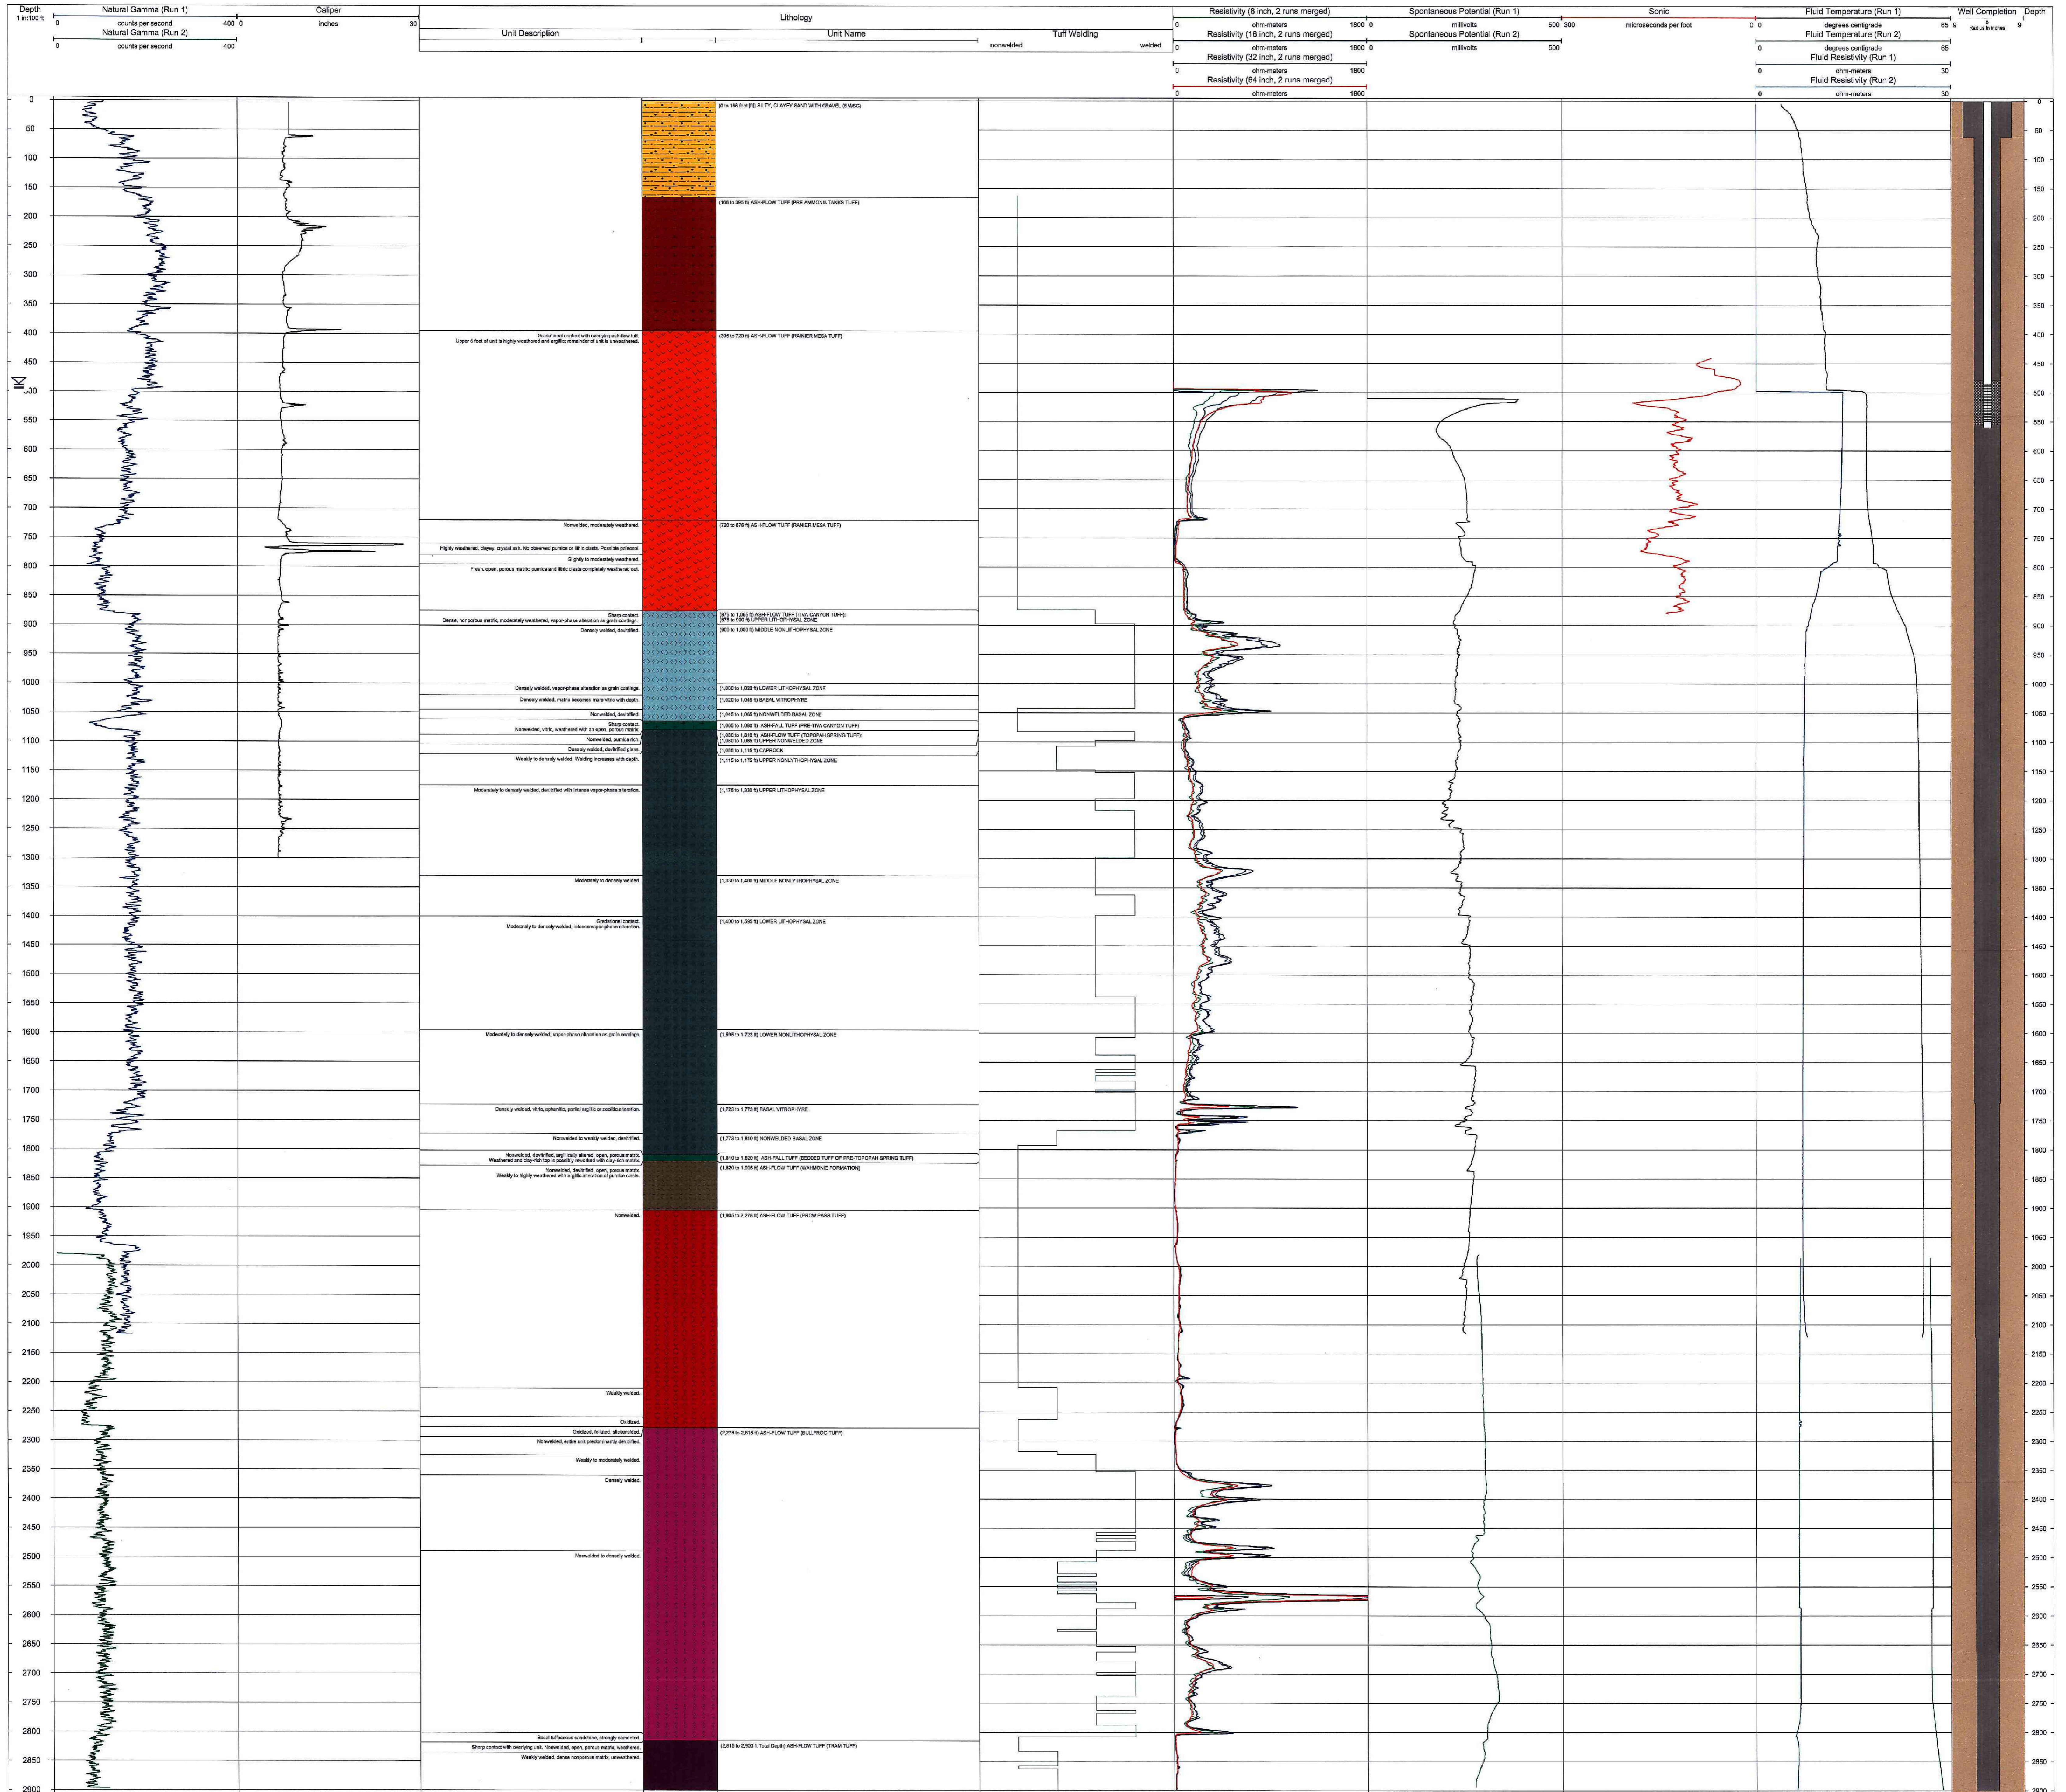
Depth
1 in:100 ft

Natural Gamma (Run 1)
0 counts per second 400
Natural Gamma (Run 2)
0 counts per second 400

Caliper
0 inches 30

Lithology
Unit Description
Unit Name

Tuff Welding
nonwelded welded

Resistivity (8 inch, 2 runs merged)
0 ohm-meters 1800
Resistivity (16 inch, 2 runs merged)
0 ohm-meters 1800
Resistivity (32 inch, 2 runs merged)
0 ohm-meters 1800
Resistivity (64 inch, 2 runs merged)
0 ohm-meters 1800

Spontaneous Potential (Run 1)
0 millivolts 500
Spontaneous Potential (Run 2)
0 millivolts 500

Sonic
300 microseconds per foot 0

Fluid Temperature (Run 1)
0 degrees centigrade 65
Fluid Temperature (Run 2)
0 degrees centigrade 65
Fluid Resistivity (Run 1)
0 ohm-meters 30
Fluid Resistivity (Run 2)
0 ohm-meters 30

Well Completion
9 Radius in inches 9

Depth

0 50 100 150 200 250 300 350 400 450 500 550 600 650 700 750 800 850 900 950 1000 1050 1100 1150 1200 1250 1300 1350 1400 1450 1500 1550 1600 1650 1700 1750 1800 1850 1900 1950 2000 2050 2100 2150 2200 2250 2300 2350 2400 2450 2500 2550 2600 2650 2700 2750 2800 2850 2900

(0 to 168 feet [ft]) SILTY, CLAYEY SAND WITH GRAVEL (SM/SC)
(168 to 395 ft) ASH-FLOW TUFF (PRE AMMONIA TANKS TUFF)
Gradational contact with overlying ash-flow tuff. Upper 5 feet of unit is highly weathered and argillic; remainder of unit is unweathered.
(395 to 720 ft) ASH-FLOW TUFF (RAINIER MESA TUFF)
Nonwelded, moderately weathered.
(720 to 876 ft) ASH-FLOW TUFF (RAINIER MESA TUFF)
Highly weathered, clayey, crystal rich. No observed pumice or lithic clasts. Possible paleosol.
Slightly to moderately weathered.
Fresh, open, porous matrix; pumice and lithic clasts completely weathered out.
Sharp contact.
Dense, nonporous matrix, moderately weathered, vapor-phase alteration as grain coatings.
(876 to 1,065 ft) ASH-FLOW TUFF (TIVA CANYON TUFF)
(876 to 900 ft) UPPER LITHOPHYSAL ZONE
Densely welded, devitrified.
(900 to 1,000 ft) MIDDLE NONLITHOPHYSAL ZONE
Densely welded, vapor-phase alteration as grain coatings.
(1,000 to 1,020 ft) LOWER LITHOPHYSAL ZONE
Densely welded, matrix becomes more vitric with depth.
(1,020 to 1,045 ft) BASAL VITROPHYRE
Nonwelded, devitrified.
(1,045 to 1,065 ft) NONWELDED BASAL ZONE
Sharp contact.
(1,065 to 1,080 ft) ASH-FALL TUFF (PRE-TIVA CANYON TUFF)
Nonwelded, vitric, weathered with an open, porous matrix.
(1,080 to 1,810 ft) ASH-FLOW TUFF (TOPOPAH SPRING TUFF)
(1,080 to 1,095 ft) UPPER NONWELDED ZONE
Nonwelded, pumice rich.
Densely welded, devitrified glass.
(1,095 to 1,115 ft) CAPROCK
Weakly to densely welded. Welding increases with depth.
(1,115 to 1,175 ft) UPPER NONLITHOPHYSAL ZONE
Moderately to densely welded, devitrified with intense vapor-phase alteration.
(1,175 to 1,330 ft) UPPER LITHOPHYSAL ZONE
Moderately to densely welded.
(1,330 to 1,400 ft) MIDDLE NONLITHOPHYSAL ZONE
Gradational contact.
Moderately to densely welded, intense vapor-phase alteration.
(1,400 to 1,595 ft) LOWER LITHOPHYSAL ZONE
Moderately to densely welded, vapor-phase alteration as grain coatings.
(1,595 to 1,723 ft) LOWER NONLITHOPHYSAL ZONE
Densely welded, vitric, spherulitic, partial argillic or zeolitic alteration.
(1,723 to 1,773 ft) BASAL VITROPHYRE
Nonwelded to weakly welded, devitrified.
(1,773 to 1,810 ft) NONWELDED BASAL ZONE
Nonwelded, devitrified, argillically altered, open, porous matrix.
Weathered and clay-rich top is possibly reworked with clay-rich matrix.
(1,810 to 1,820 ft) ASH-FALL TUFF (BEDDED TUFF OF PRE-TOPOPAH SPRING TUFF)
Nonwelded, devitrified, open, porous matrix.
Weakly to highly weathered with argillic alteration of pumice clasts.
(1,820 to 1,905 ft) ASH-FLOW TUFF (WAHMONIE FORMATION)
Nonwelded.
(1,905 to 2,278 ft) ASH-FLOW TUFF (PROW PASS TUFF)
Weakly welded.
Oxidized.
Oxidized, foliated, slickensided.
(2,278 to 2,815 ft) ASH-FLOW TUFF (BULLFROG TUFF)
Nonwelded, entire unit predominantly devitrified.
Weakly to moderately welded.
Densely welded.
Nonwelded to densely welded.
Basal tuffaceous sandstone, strongly cemented.
Sharp contact with overlying unit. Nonwelded, open, porous matrix, weathered.
(2,815 to 2,930 ft Total Depth) ASH-FLOW TUFF (TRAM TUFF)
Weakly welded, dense nonporous matrix, unweathered.